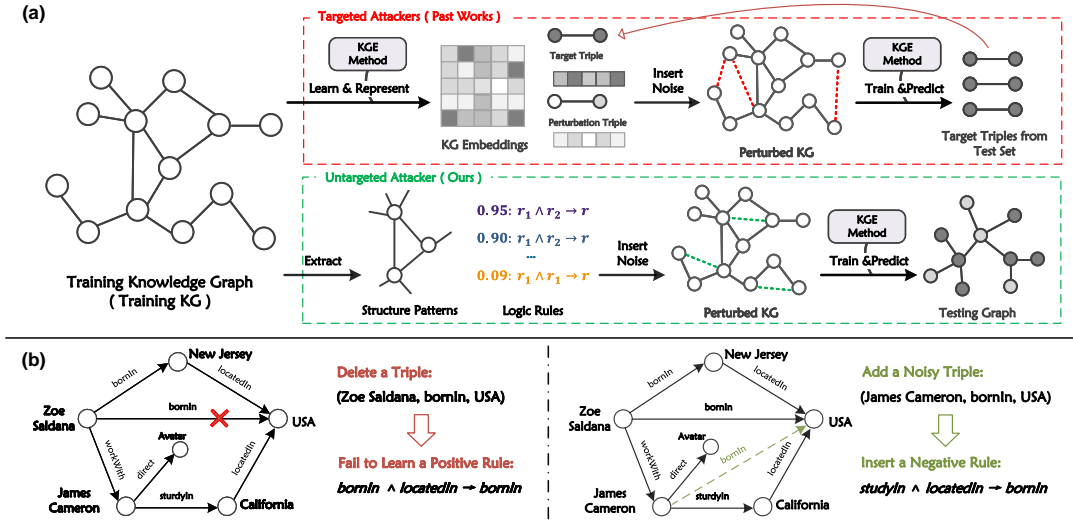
(a)

Training Knowledge Graph
( Training KG )

Targeted Attackers ( Past Works )

KGE Method

Learn & Represent

KG Embeddings

Target Triple

Perturbation Triple

Insert Noise

Perturbed KG

KGE Method

Train &Predict

Target Triples from Test Set

Untargeted Attacker ( Ours )

Extract

Structure Patterns

$0.95$: $r_1 \wedge r_2 \rightarrow r$

$0.90$: $r_1 \wedge r_2 \rightarrow r$

...

$0.09$: $r_1 \wedge r_1 \rightarrow r$

Logic Rules

Insert Noise

Perturbed KG

KGE Method

Train &Predict

Testing Graph

(b)

New Jersey

bornIn

locatedIn

Zoe Saldana

bornIn

USA

workWith

Avatar

direct

locatedIn

James Cameron

studyIn

California

Delete a Triple:

(Zoe Saldana, bornIn, USA)

Fail to Learn a Positive Rule:

bornIn ∧ locatedIn → bornIn

New Jersey

bornIn

locatedIn

Zoe Saldana

bornIn

USA

workWith

Avatar

direct

bornIn

locatedIn

James Cameron

studyIn

California

Add a Noisy Triple:

(James Cameron, bornIn, USA)

Insert a Negative Rule:

studyIn ∧ locatedIn → bornIn